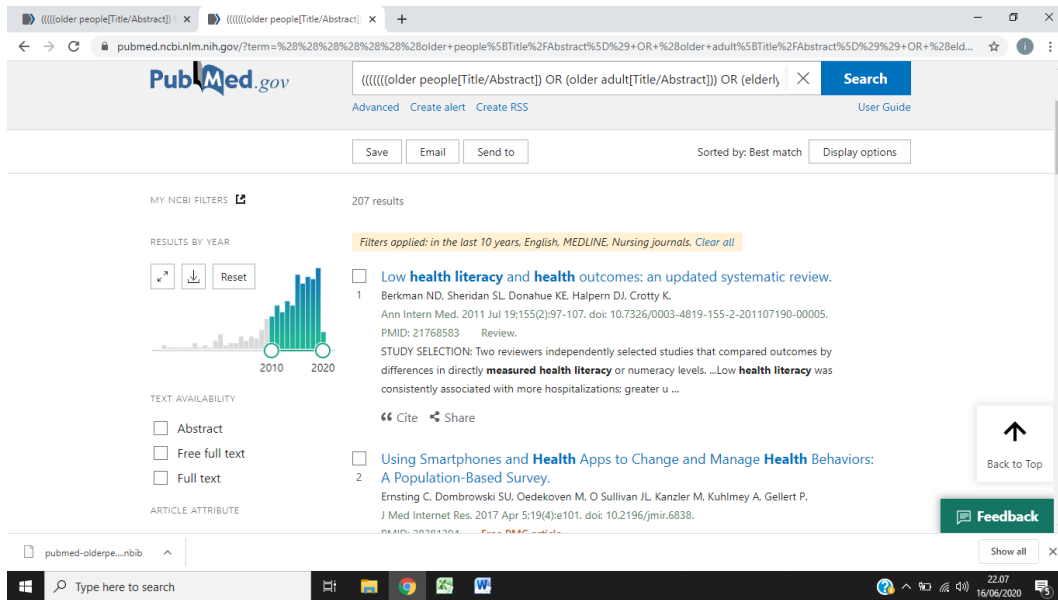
((((older people[Title/Abstract]) (
((((((older people[Title/Abstract]
+

pubmed.ncbi.nlm.nih.gov/?term=%28%28%28%28%28%28older+people%5BTitle%2FAbstract%5D%29+OR+%28older+adult%5BTitle%2FAbstract%5D%29%29+OR+%28eld...

PubMed.gov

((((((older people[Title/Abstract]) OR (older adult[Title/Abstract])) OR (elderly

Search

Advanced Create alert Create RSS

User Guide

Save Email Send to

Sorted by: Best match Display options

MY NCBI FILTERS

207 results

RESULTS BY YEAR

Filters applied: in the last 10 years, English, MEDLINE, Nursing journals. Clear all

Reset

2010 2020

1 Low health literacy and health outcomes: an updated systematic review.

Berkman ND, Sheridan SL, Donahue KE, Halpern DJ, Crotty K.

Ann Intern Med. 2011 Jul 19;155(2):97-107. doi: 10.7326/0003-4819-155-2-201107190-00005.

PMID: 21768583 Review.

STUDY SELECTION: Two reviewers independently selected studies that compared outcomes by differences in directly measured health literacy or numeracy levels. ...Low health literacy was consistently associated with more hospitalizations; greater u ...

Cite Share

TEXT AVAILABILITY

Abstract

Free full text

Full text

ARTICLE ATTRIBUTE

2 Using Smartphones and Health Apps to Change and Manage Health Behaviors: A Population-Based Survey.

Ernsting C, Dombrowski SU, Oedekoven M, O Sullivan JL, Kanzler M, Kuhlmey A, Gellert P.

J Med Internet Res. 2017 Apr 5;19(4):e101. doi: 10.2196/jmir.6838.

PMID: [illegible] Free PMC article.

Back to Top

Feedback

pubmed-olderpe....nbib

Show all

Type here to search

22.07
16/06/2020